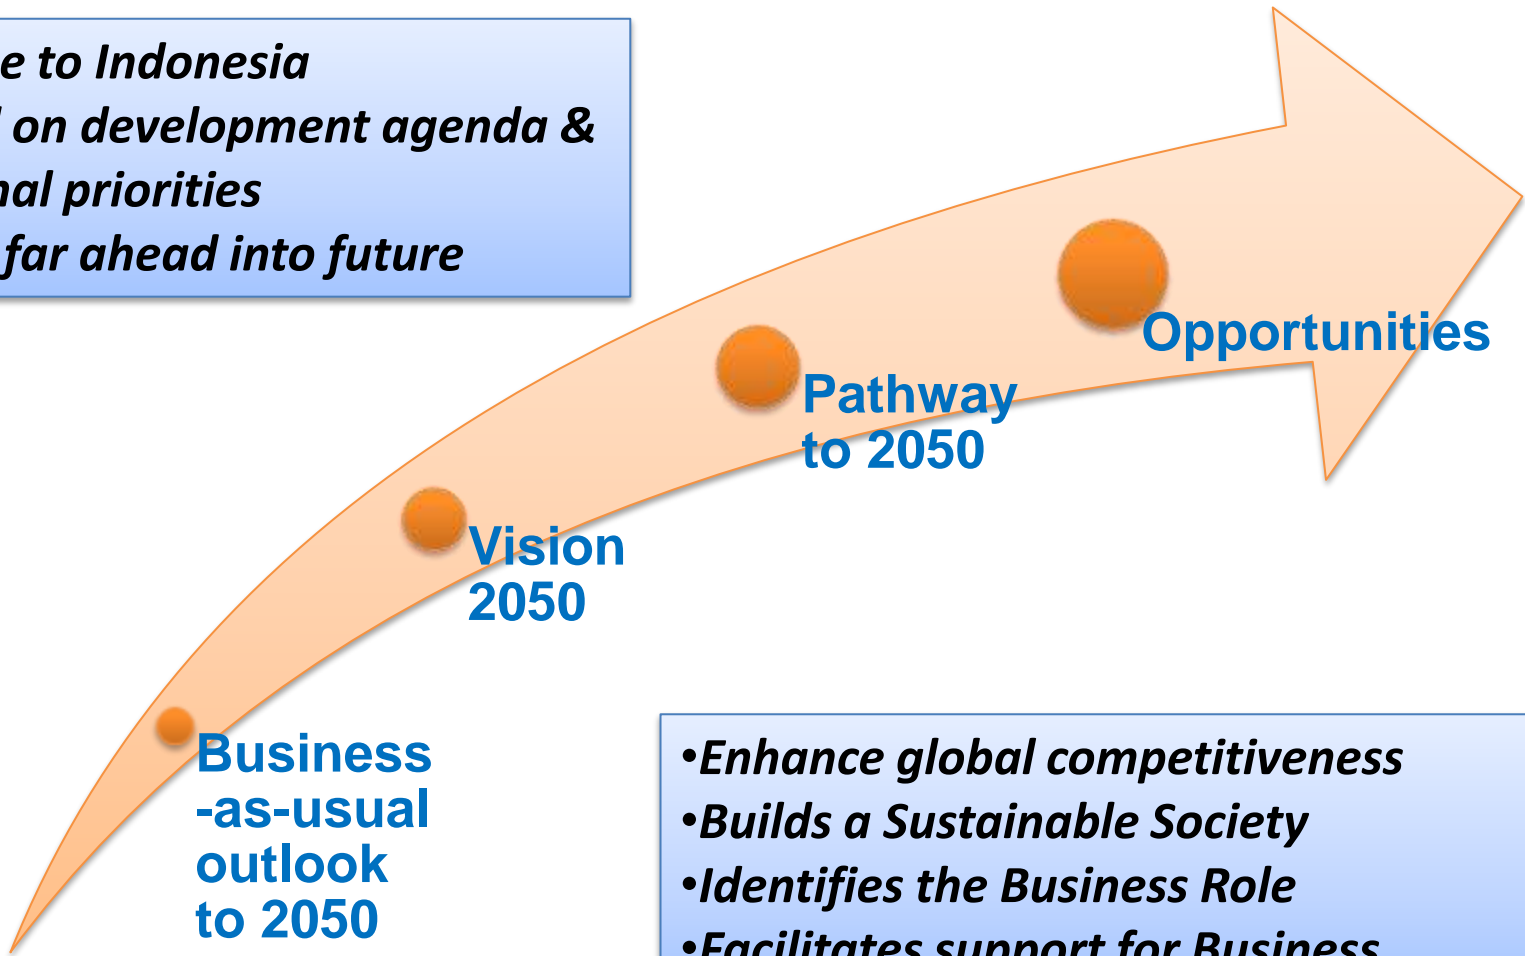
e to Indonesia
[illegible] on development agenda &
nal priorities
far ahead into future

Opportunities

Pathway to 2050

Vision 2050

Business -as-usual outlook to 2050

•Enhance global competitiveness
•Builds a Sustainable Society
•Identifies the Business Role
•Facilitates support for Business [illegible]